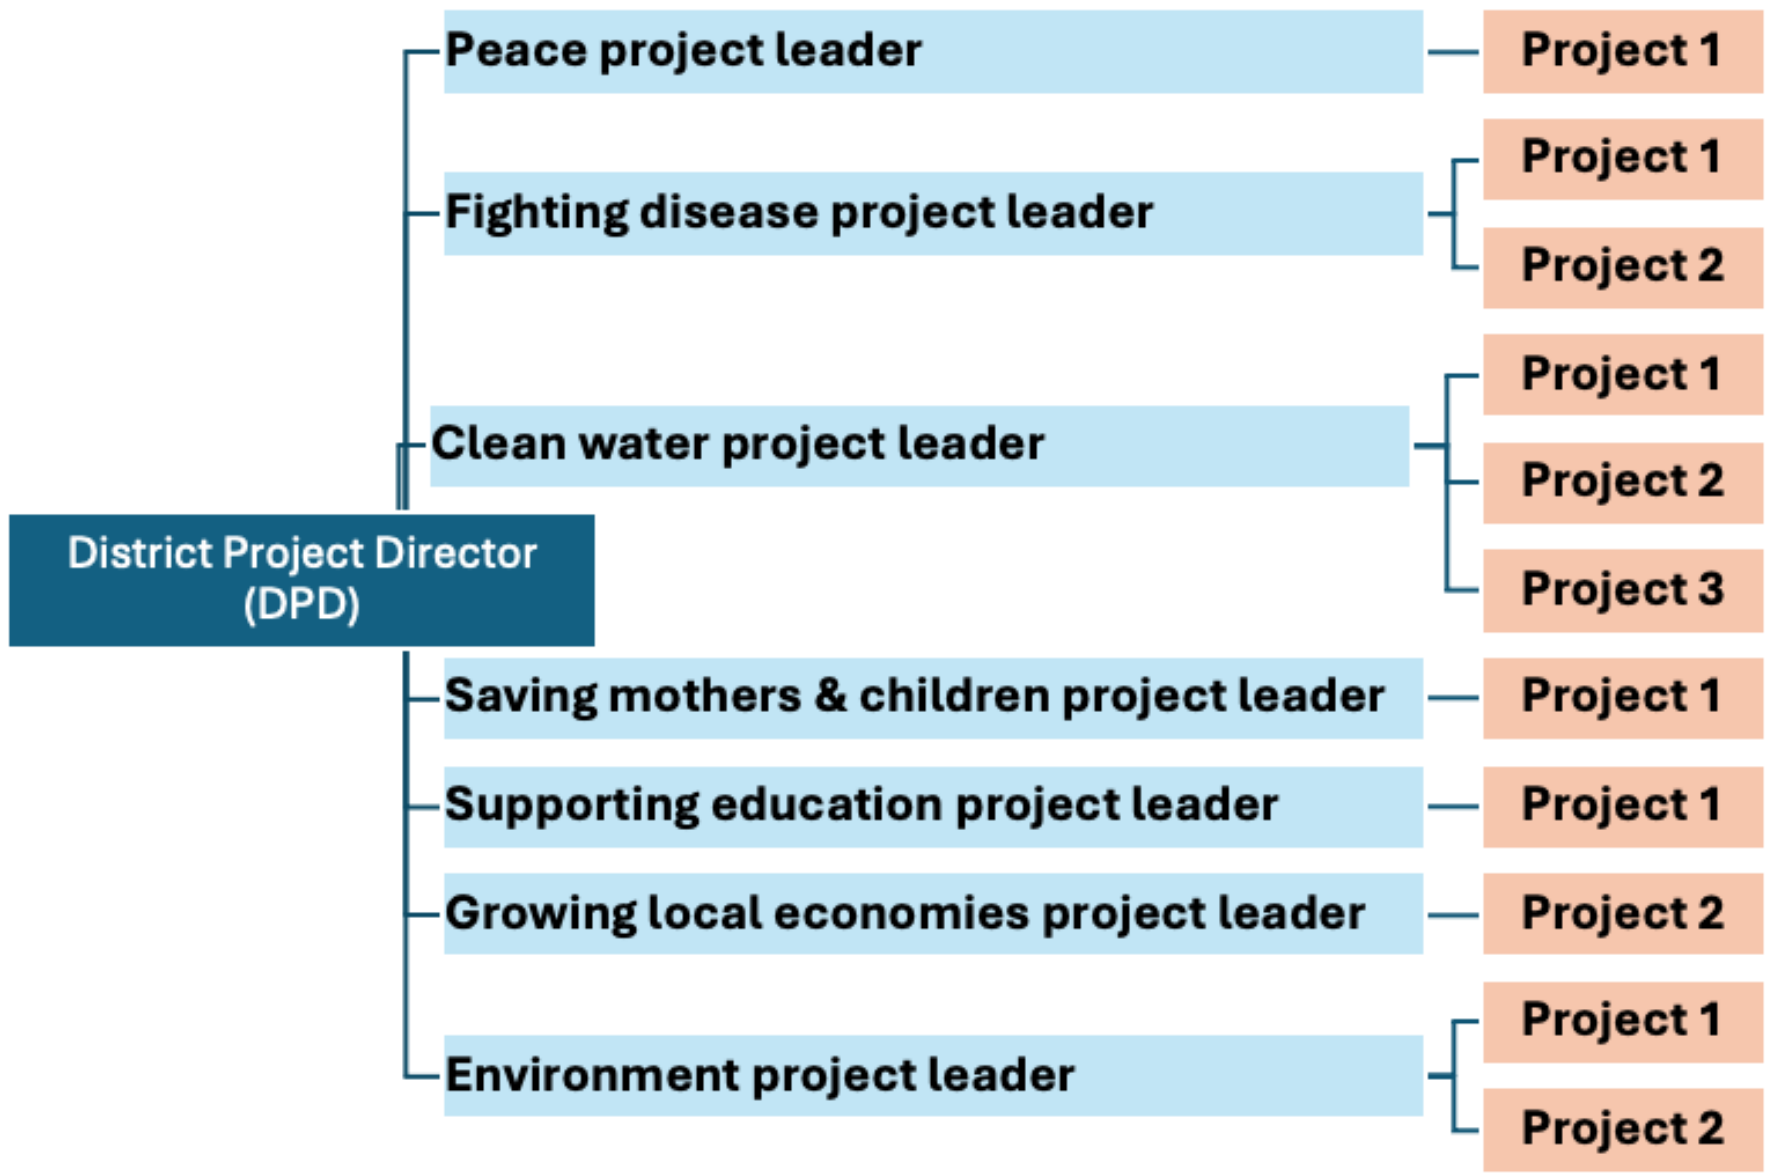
District Project Director (DPD)

Peace project leader

Project 1

Fighting disease project leader

Project 1

Project 2

Clean water project leader

Project 1

Project 2

Project 3

Saving mothers & children project leader

Project 1

Supporting education project leader

Project 1

Growing local economies project leader

Project 2

Environment project leader

Project 1

Project 2